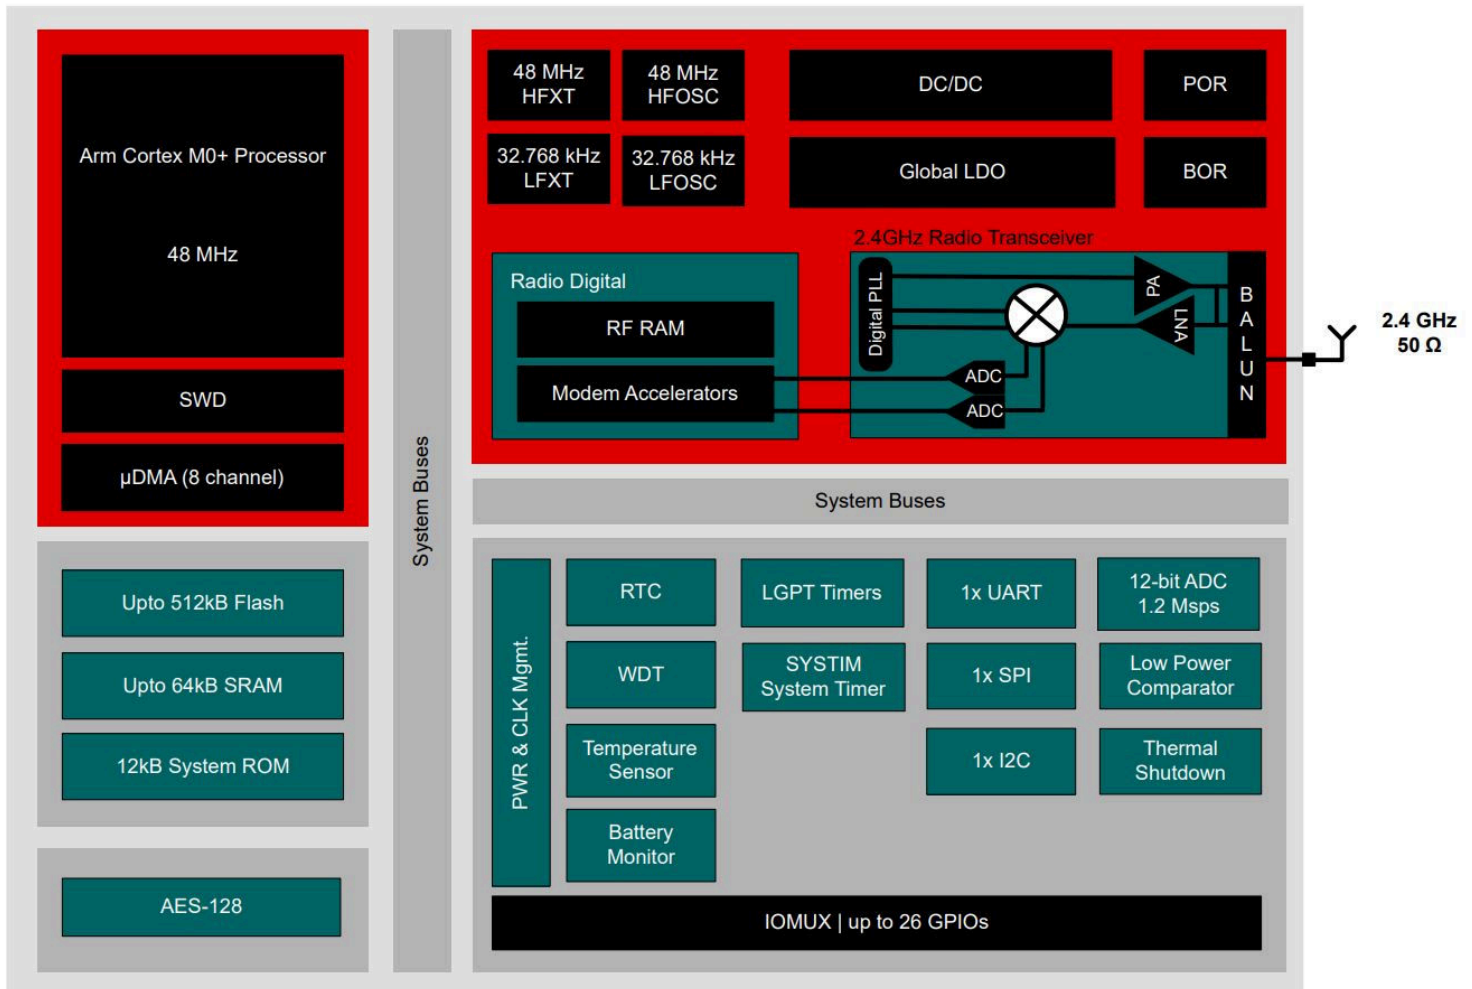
Arm Cortex M0+ Processor

48 MHz

SWD

µDMA (8 channel)

Upto 512kB Flash

Upto 64kB SRAM

12kB System ROM

AES-128

System Buses

48 MHz HFXT

48 MHz HFOSC

32.768 kHz LFXT

32.768 kHz LFOSC

DC/DC

POR

Global LDO

BOR

2.4GHz Radio Transceiver

Radio Digital

RF RAM

Modem Accelerators

Digital PLL

PA

LNA

ADC

ADC

B A L U N

2.4 GHz 50 Ω

System Buses

PWR & CLK Mgmt.

RTC

LGPT Timers

1x UART

12-bit ADC 1.2 Msps

WDT

SYSTIM System Timer

1x SPI

Low Power Comparator

Temperature Sensor

1x I2C

Thermal Shutdown

Battery Monitor

IOMUX | up to 26 GPIOs